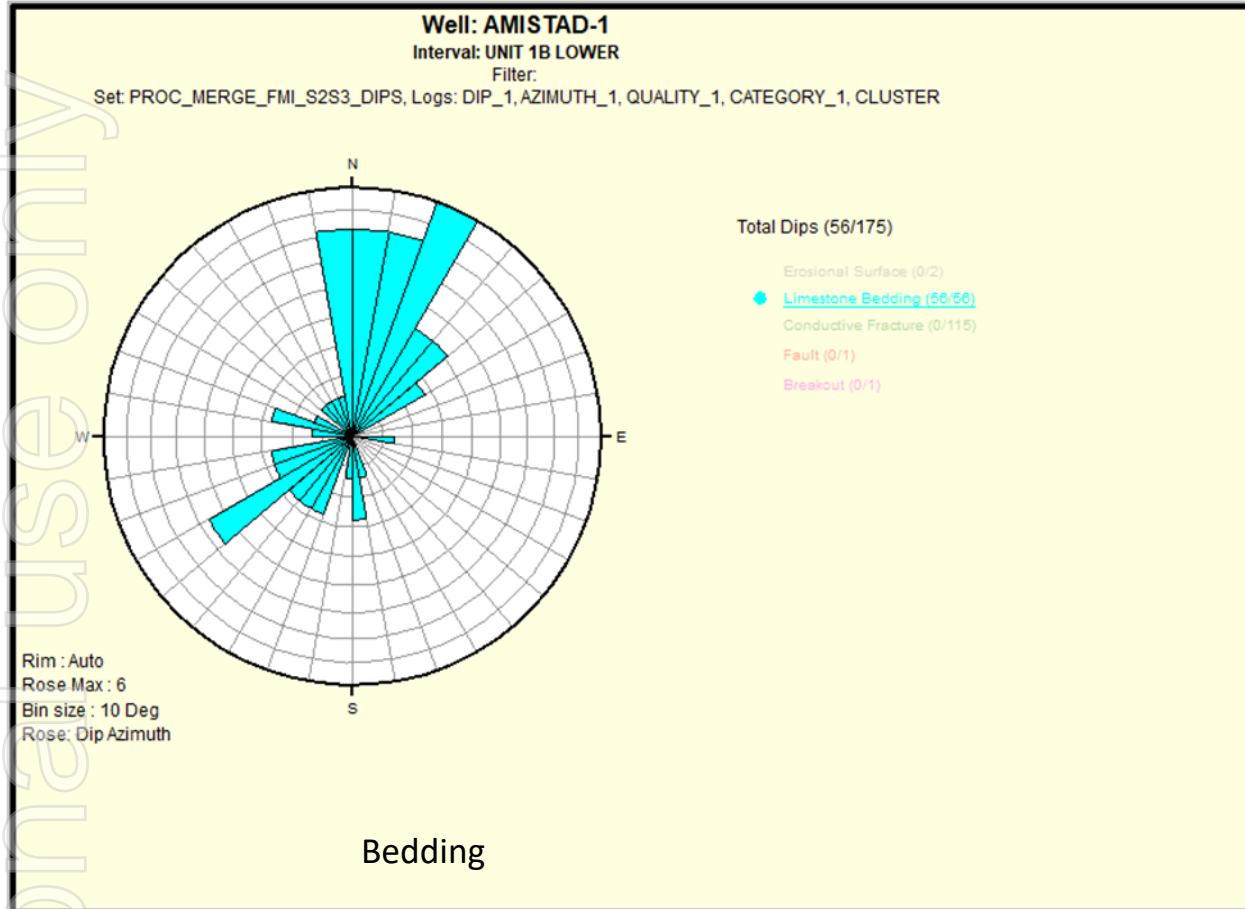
Well: AMISTAD-1
Interval: UNIT 1B LOWER
Filter:
Set: PROC_MERGE_FMI_S2S3_DIPS, Logs: DIP_1, AZIMUTH_1, QUALITY_1, CATEGORY_1, CLUSTER

N
W
E
S

Total Dips (56/175)

Erosional Surface (0/2)
Limestone Bedding (56/56)
Conductive Fracture (0/115)
Fault (0/1)
Breakout (0/1)

Rim : Auto
Rose Max : 6
Bin size : 10 Deg
Rose: Dip Azimuth

Bedding

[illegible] use only